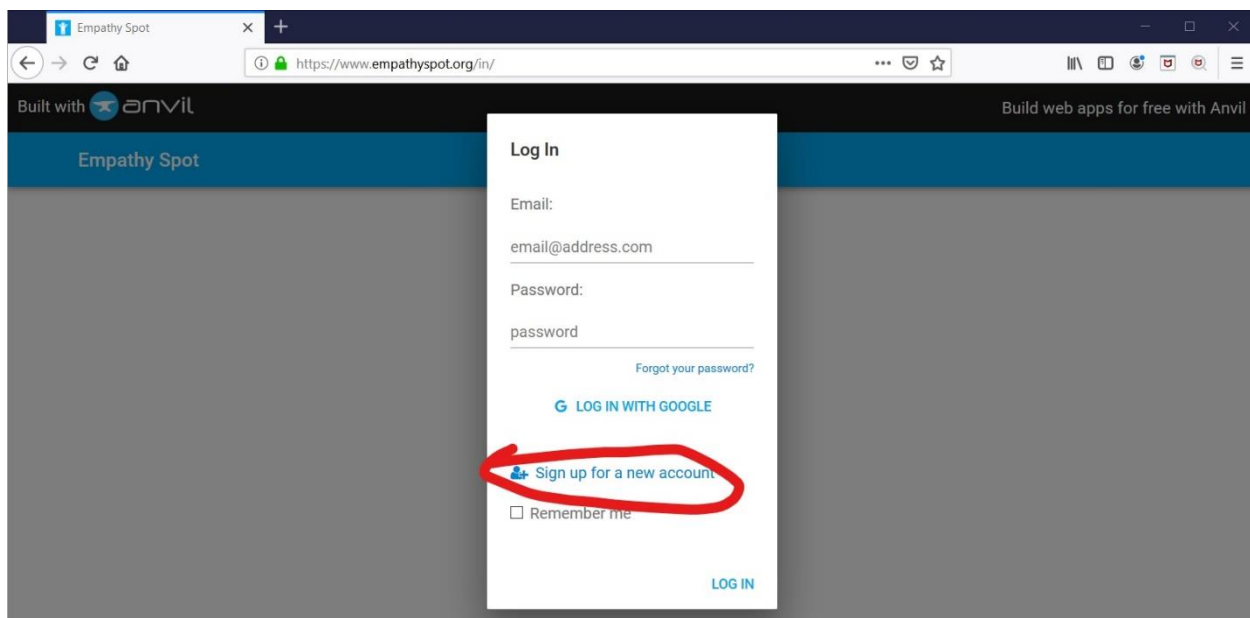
Empathy Spot

https://www.empathyspot.org/in/

Built with anvil

Build web apps for free with Anvil

Empathy Spot

Log In

Email:

email@address.com

Password:

password

Forgot your password?

G LOG IN WITH GOOGLE

Sign up for a new account

Remember me

LOG IN